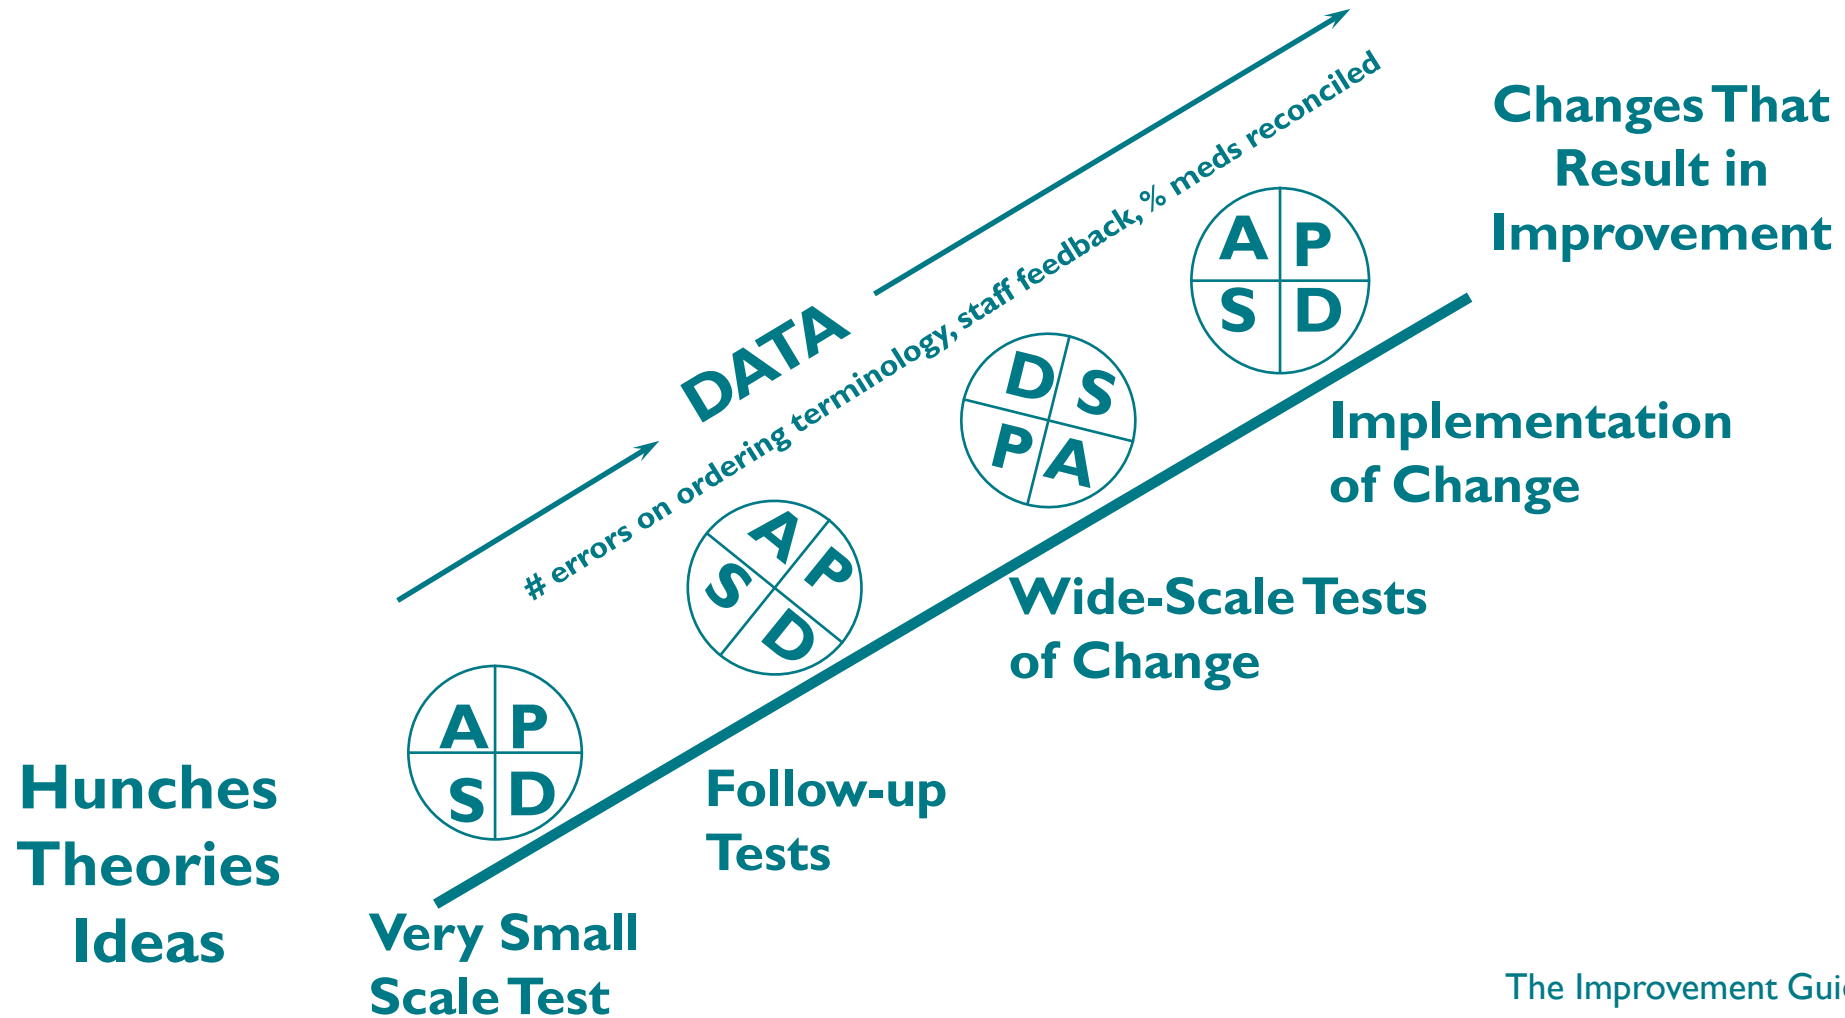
DATA

# errors on ordering terminology, staff feedback, % meds reconciled

Changes That Result in Improvement

A P
S D

D S
P A

Implementation of Change

A P
S D

Wide-Scale Tests of Change

A P
S D

Follow-up Tests

Hunches
Theories
Ideas

Very Small Scale Test

The Improvement Gui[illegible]